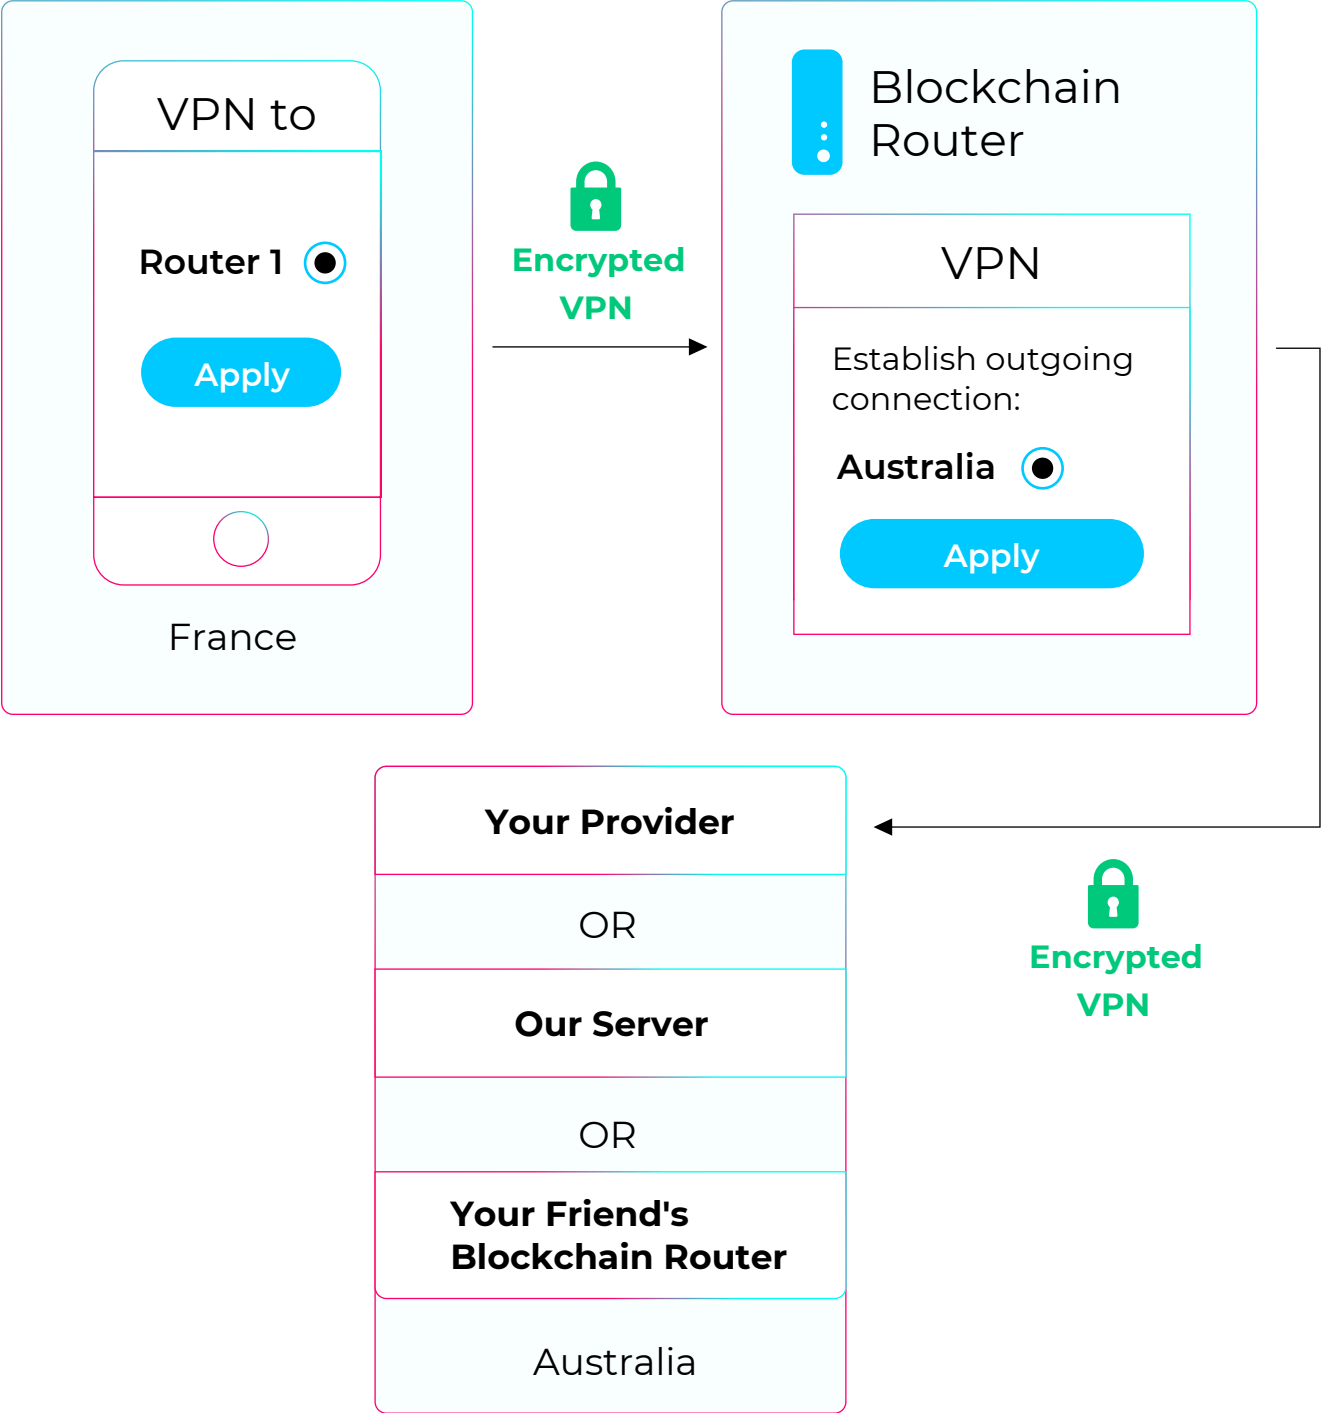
VPN to

Router 1

Apply

France

Encrypted VPN

Blockchain Router

VPN

Establish outgoing connection:

Australia

Apply

Your Provider

OR

Our Server

OR

Your Friend's Blockchain Router

Australia

Encrypted VPN